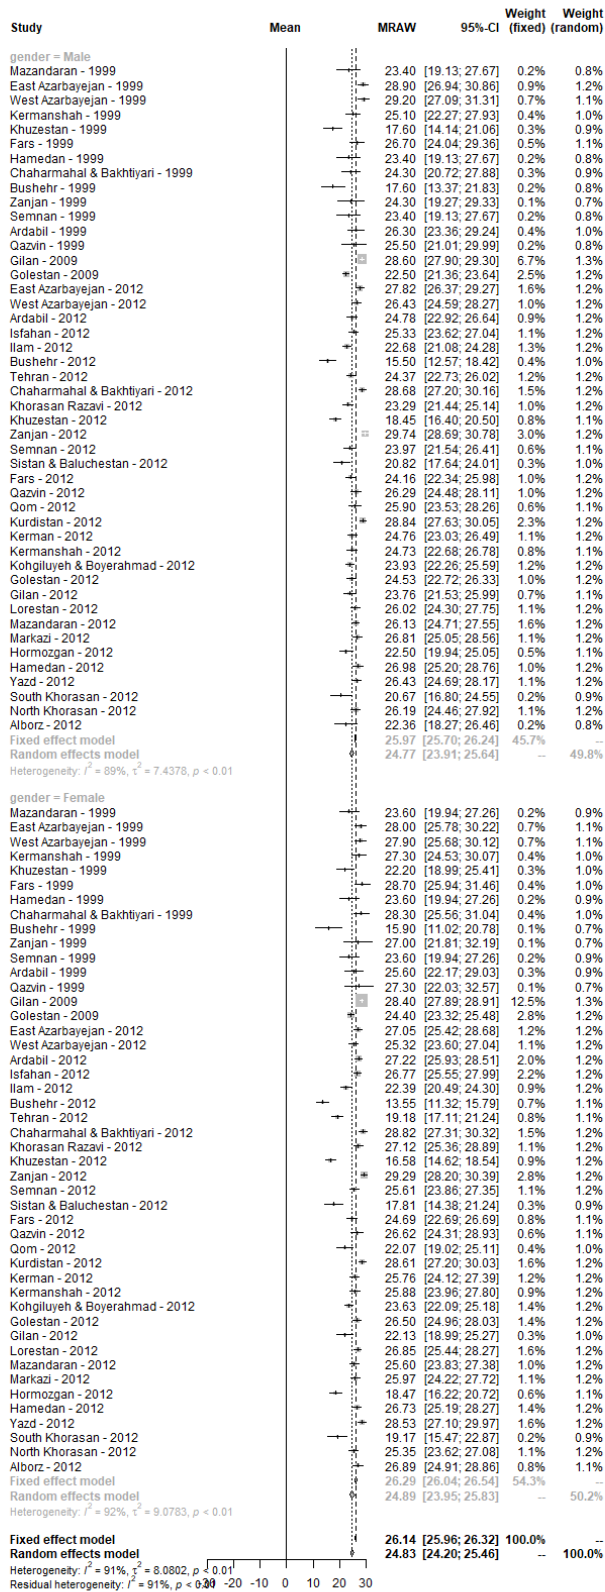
| Study | Mean | MRAW | 95%-CI | Weight (fixed) | Weight (random) |
|---|---|---|---|---|---|
| gender = Male | | | | | |
| Mazandaran - 1999 | | 23.40 | [19.13; 27.67] | 0.2% | 0.8% |
| East Azarbayejan - 1999 | | 28.90 | [26.94; 30.86] | 0.9% | 1.2% |
| West Azarbayejan - 1999 | | 29.20 | [27.09; 31.31] | 0.7% | 1.1% |
| Kermanshah - 1999 | | 25.10 | [22.27; 27.93] | 0.4% | 1.0% |
| Khuzestan - 1999 | | 17.60 | [14.14; 21.06] | 0.3% | 0.9% |
| Fars - 1999 | | 26.70 | [24.04; 29.36] | 0.5% | 1.1% |
| Hamedan - 1999 | | 23.40 | [19.13; 27.67] | 0.2% | 0.8% |
| Chaharmahal & Bakhtiyari - 1999 | | 24.30 | [20.72; 27.88] | 0.3% | 0.9% |
| Bushehr - 1999 | | 17.60 | [13.37; 21.83] | 0.2% | 0.8% |
| Zanjan - 1999 | | 24.30 | [19.27; 29.33] | 0.1% | 0.7% |
| Semnan - 1999 | | 23.40 | [19.13; 27.67] | 0.2% | 0.8% |
| Ardabil - 1999 | | 26.30 | [23.36; 29.24] | 0.4% | 1.0% |
| Qazvin - 1999 | | 25.50 | [21.01; 29.99] | 0.2% | 0.8% |
| Gilan - 2009 | | 28.60 | [27.90; 29.30] | 6.7% | 1.3% |
| Golestan - 2009 | | 22.50 | [21.36; 23.64] | 2.5% | 1.2% |
| East Azarbayejan - 2012 | | 27.82 | [26.37; 29.27] | 1.6% | 1.2% |
| West Azarbayejan - 2012 | | 26.43 | [24.59; 28.27] | 1.0% | 1.2% |
| Ardabil - 2012 | | 24.78 | [22.92; 26.64] | 0.9% | 1.2% |
| Isfahan - 2012 | | 25.33 | [23.62; 27.04] | 1.1% | 1.2% |
| Ilam - 2012 | | 22.68 | [21.08; 24.28] | 1.3% | 1.2% |
| Bushehr - 2012 | | 15.50 | [12.57; 18.42] | 0.4% | 1.0% |
| Tehran - 2012 | | 24.37 | [22.73; 26.02] | 1.2% | 1.2% |
| Chaharmahal & Bakhtiyari - 2012 | | 28.68 | [27.20; 30.16] | 1.5% | 1.2% |
| Khorasan Razavi - 2012 | | 23.29 | [21.44; 25.14] | 1.0% | 1.2% |
| Khuzestan - 2012 | | 18.45 | [16.40; 20.50] | 0.8% | 1.1% |
| Zanjan - 2012 | | 29.74 | [28.69; 30.78] | 3.0% | 1.2% |
| Semnan - 2012 | | 23.97 | [21.54; 26.41] | 0.6% | 1.1% |
| Sistan & Baluchestan - 2012 | | 20.82 | [17.64; 24.01] | 0.3% | 1.0% |
| Fars - 2012 | | 24.16 | [22.34; 25.98] | 1.0% | 1.2% |
| Qazvin - 2012 | | 26.29 | [24.48; 28.11] | 1.0% | 1.2% |
| Qom - 2012 | | 25.90 | [23.53; 28.26] | 0.6% | 1.1% |
| Kurdistan - 2012 | | 28.84 | [27.63; 30.05] | 2.3% | 1.2% |
| Kerman - 2012 | | 24.76 | [23.03; 26.49] | 1.1% | 1.2% |
| Kermanshah - 2012 | | 24.73 | [22.68; 26.78] | 0.8% | 1.1% |
| Kohgiluyeh & Boyerahmad - 2012 | | 23.93 | [22.26; 25.59] | 1.2% | 1.2% |
| Golestan - 2012 | | 24.53 | [22.72; 26.33] | 1.0% | 1.2% |
| Gilan - 2012 | | 23.76 | [21.53; 25.99] | 0.7% | 1.1% |
| Lorestan - 2012 | | 26.02 | [24.30; 27.75] | 1.1% | 1.2% |
| Mazandaran - 2012 | | 26.13 | [24.71; 27.55] | 1.6% | 1.2% |
| Markazi - 2012 | | 26.81 | [25.05; 28.56] | 1.1% | 1.2% |
| Hormozgan - 2012 | | 22.50 | [19.94; 25.05] | 0.5% | 1.1% |
| Hamedan - 2012 | | 26.98 | [25.20; 28.76] | 1.0% | 1.2% |
| Yazd - 2012 | | 26.43 | [24.69; 28.17] | 1.1% | 1.2% |
| South Khorasan - 2012 | | 20.67 | [16.80; 24.55] | 0.2% | 0.9% |
| North Khorasan - 2012 | | 26.19 | [24.46; 27.92] | 1.1% | 1.2% |
| Alborz - 2012 | | 22.36 | [18.27; 26.46] | 0.2% | 0.8% |
| Fixed effect model | | 25.97 | [25.70; 26.24] | 45.7% | -- |
| Random effects model | | 24.77 | [23.91; 25.64] | -- | 49.8% |
| Heterogeneity: $I^2$ = 89%, $\tau^2$ = 7.4378, $p$ < 0.01 | | | | | |
| gender = Female | | | | | |
| Mazandaran - 1999 | | 23.60 | [19.94; 27.26] | 0.2% | 0.9% |
| East Azarbayejan - 1999 | | 28.00 | [25.78; 30.22] | 0.7% | 1.1% |
| West Azarbayejan - 1999 | | 27.90 | [25.68; 30.12] | 0.7% | 1.1% |
| Kermanshah - 1999 | | 27.30 | [24.53; 30.07] | 0.4% | 1.0% |
| Khuzestan - 1999 | | 22.20 | [18.99; 25.41] | 0.3% | 1.0% |
| Fars - 1999 | | 28.70 | [25.94; 31.46] | 0.4% | 1.0% |
| Hamedan - 1999 | | 23.60 | [19.94; 27.26] | 0.2% | 0.9% |
| Chaharmahal & Bakhtiyari - 1999 | | 28.30 | [25.56; 31.04] | 0.4% | 1.0% |
| Bushehr - 1999 | | 15.90 | [11.02; 20.78] | 0.1% | 0.7% |
| Zanjan - 1999 | | 27.00 | [21.81; 32.19] | 0.1% | 0.7% |
| Semnan - 1999 | | 23.60 | [19.94; 27.26] | 0.2% | 0.9% |
| Ardabil - 1999 | | 25.60 | [22.17; 29.03] | 0.3% | 0.9% |
| Qazvin - 1999 | | 27.30 | [22.03; 32.57] | 0.1% | 0.7% |
| Gilan - 2009 | | 28.40 | [27.89; 28.91] | 12.5% | 1.3% |
| Golestan - 2009 | | 24.40 | [23.32; 25.48] | 2.8% | 1.2% |
| East Azarbayejan - 2012 | | 27.05 | [25.42; 28.68] | 1.2% | 1.2% |
| West Azarbayejan - 2012 | | 25.32 | [23.60; 27.04] | 1.1% | 1.2% |
| Ardabil - 2012 | | 27.22 | [25.93; 28.51] | 2.0% | 1.2% |
| Isfahan - 2012 | | 26.77 | [25.55; 27.99] | 2.2% | 1.2% |
| Ilam - 2012 | | 22.39 | [20.49; 24.30] | 0.9% | 1.2% |
| Bushehr - 2012 | | 13.55 | [11.32; 15.79] | 0.7% | 1.1% |
| Tehran - 2012 | | 19.18 | [17.11; 21.24] | 0.8% | 1.1% |
| Chaharmahal & Bakhtiyari - 2012 | | 28.82 | [27.31; 30.32] | 1.5% | 1.2% |
| Khorasan Razavi - 2012 | | 27.12 | [25.36; 28.89] | 1.1% | 1.2% |
| Khuzestan - 2012 | | 16.58 | [14.62; 18.54] | 0.9% | 1.2% |
| Zanjan - 2012 | | 29.29 | [28.20; 30.39] | 2.8% | 1.2% |
| Semnan - 2012 | | 25.61 | [23.86; 27.35] | 1.1% | 1.2% |
| Sistan & Baluchestan - 2012 | | 17.81 | [14.38; 21.24] | 0.3% | 0.9% |
| Fars - 2012 | | 24.69 | [22.69; 26.69] | 0.8% | 1.1% |
| Qazvin - 2012 | | 26.62 | [24.31; 28.93] | 0.6% | 1.1% |
| Qom - 2012 | | 22.07 | [19.02; 25.11] | 0.4% | 1.0% |
| Kurdistan - 2012 | | 28.61 | [27.20; 30.03] | 1.6% | 1.2% |
| Kerman - 2012 | | 25.76 | [24.12; 27.39] | 1.2% | 1.2% |
| Kermanshah - 2012 | | 25.88 | [23.96; 27.80] | 0.9% | 1.2% |
| Kohgiluyeh & Boyerahmad - 2012 | | 23.63 | [22.09; 25.18] | 1.4% | 1.2% |
| Golestan - 2012 | | 26.50 | [24.96; 28.03] | 1.4% | 1.2% |
| Gilan - 2012 | | 22.13 | [18.99; 25.27] | 0.3% | 1.0% |
| Lorestan - 2012 | | 26.85 | [25.44; 28.27] | 1.6% | 1.2% |
| Mazandaran - 2012 | | 25.60 | [23.83; 27.38] | 1.0% | 1.2% |
| Markazi - 2012 | | 25.97 | [24.22; 27.72] | 1.1% | 1.2% |
| Hormozgan - 2012 | | 18.47 | [16.22; 20.72] | 0.6% | 1.1% |
| Hamedan - 2012 | | 26.73 | [25.19; 28.27] | 1.4% | 1.2% |
| Yazd - 2012 | | 28.53 | [27.10; 29.97] | 1.6% | 1.2% |
| South Khorasan - 2012 | | 19.17 | [15.47; 22.87] | 0.2% | 0.9% |
| North Khorasan - 2012 | | 25.35 | [23.62; 27.08] | 1.1% | 1.2% |
| Alborz - 2012 | | 26.89 | [24.91; 28.86] | 0.8% | 1.1% |
| Fixed effect model | | 26.29 | [26.04; 26.54] | 54.3% | -- |
| Random effects model | | 24.89 | [23.95; 25.83] | -- | 50.2% |
| Heterogeneity: $I^2$ = 92%, $\tau^2$ = 9.0783, $p$ < 0.01 | | | | | |
| Fixed effect model | | 26.14 | [25.96; 26.32] | 100.0% | -- |
| Random effects model | | 24.83 | [24.20; 25.46] | -- | 100.0% |

Heterogeneity: $I^2$ = 91%, $\tau^2$ = 8.0802, $p$ < 0.01
Residual heterogeneity: $I^2$ = 91%, $p$ < 0.01

-30 -20 -10 0 10 20 30